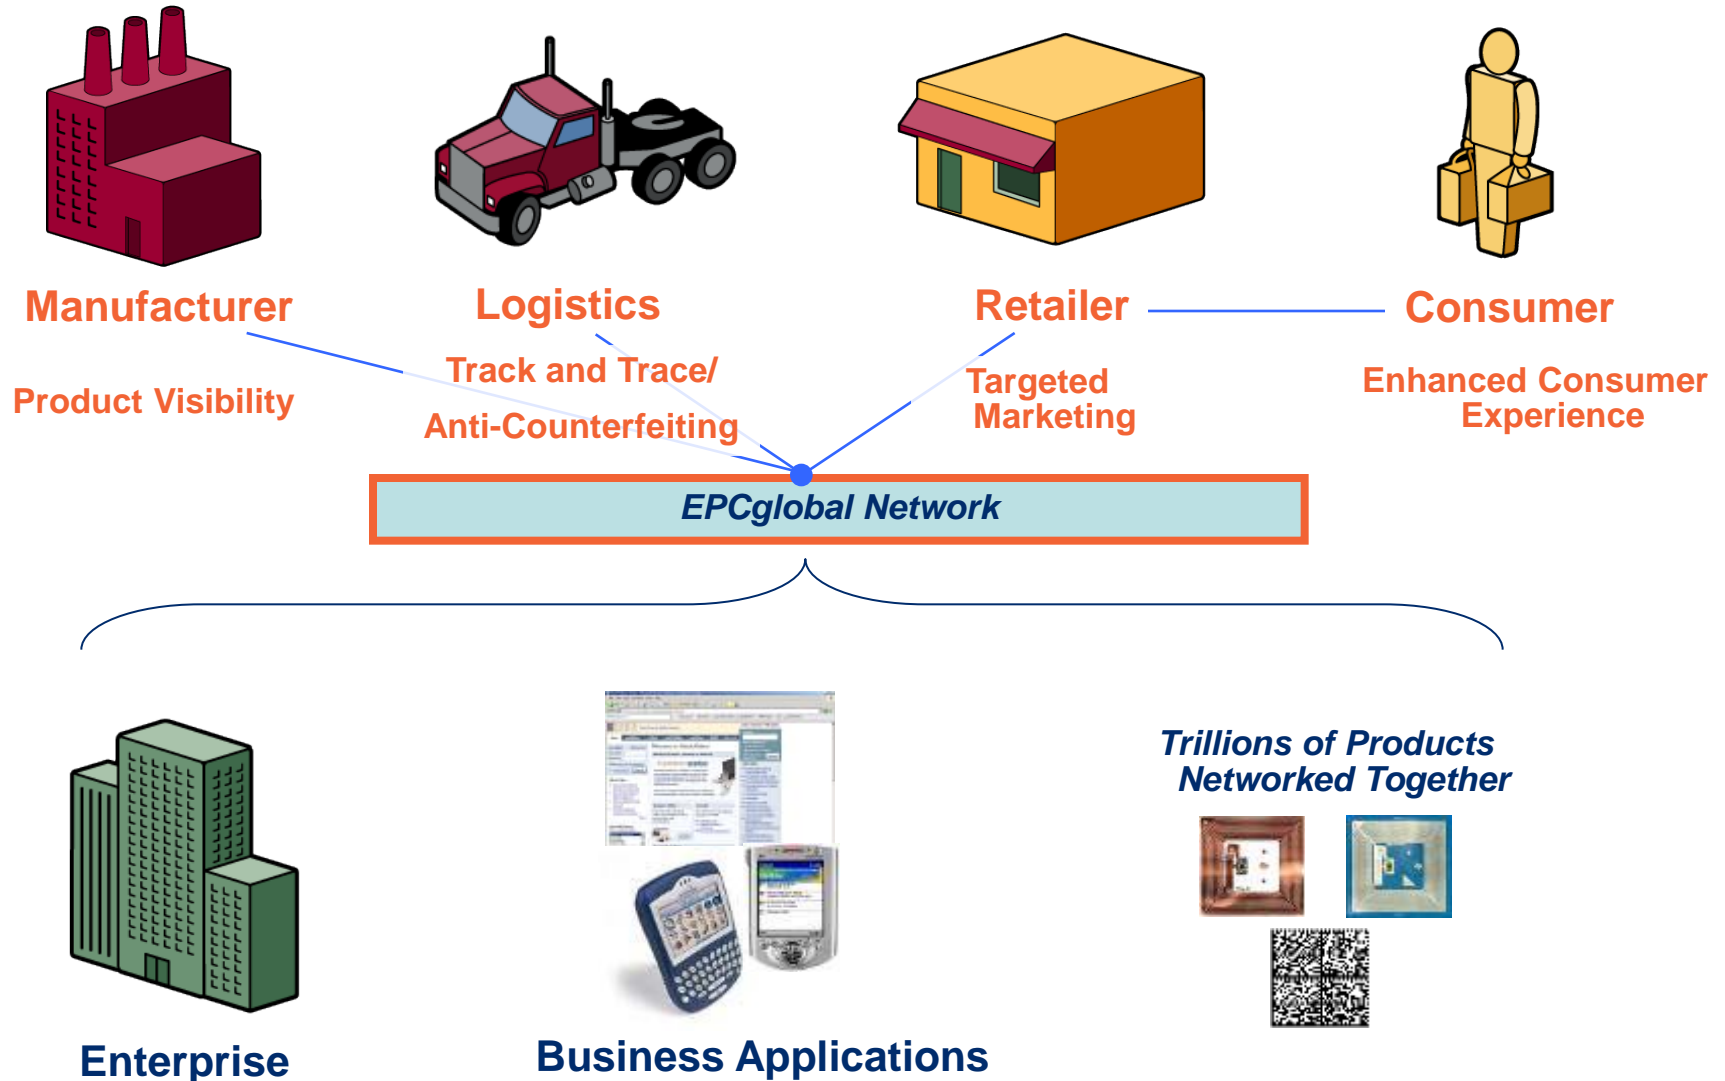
Manufacturer

Logistics

Retailer

Consumer

Product Visibility

Track and Trace/
Anti-Counterfeiting

Targeted Marketing

Enhanced Consumer Experience

EPCglobal Network

Trillions of Products Networked Together

Enterprise

Business Applications